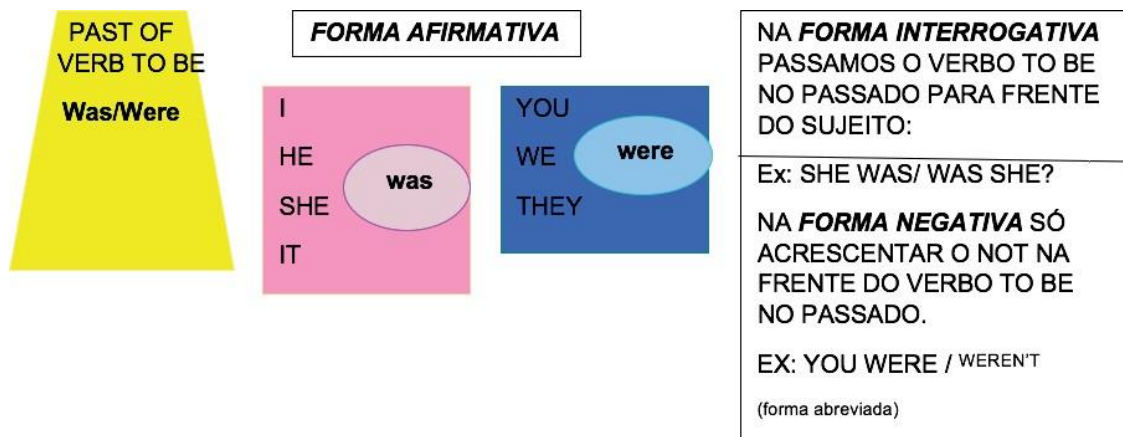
PAST OF VERB TO BE

Was/Were

FORMA AFIRMATIVA

I
HE
SHE
IT

was

YOU
WE
THEY

were

NA FORMA INTERROGATIVA PASSAMOS O VERBO TO BE NO PASSADO PARA FRENTE DO SUJEITO:

Ex: SHE WAS/ WAS SHE?

NA FORMA NEGATIVA SÓ ACRESCENTAR O NOT NA FRENTE DO VERBO TO BE NO PASSADO.

EX: YOU WERE / WEREN'T

(forma abreviada)